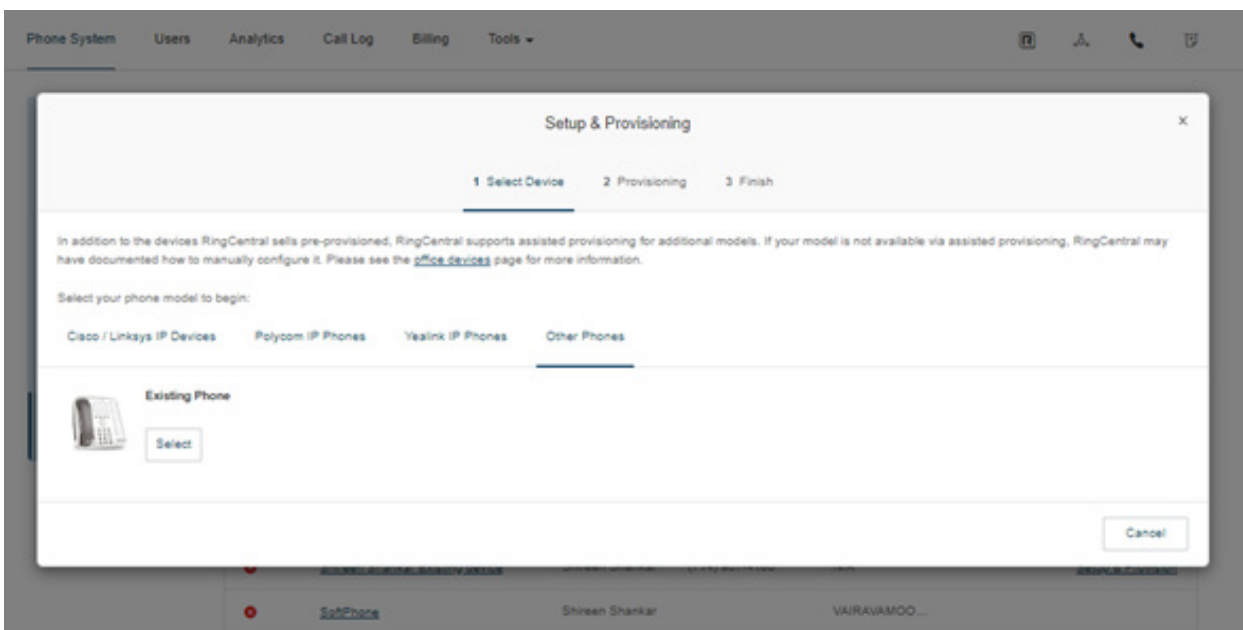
Phone System Users Analytics Call Log Billing Tools

Setup & Provisioning

×

1 Select Device 2 Provisioning 3 Finish

In addition to the devices RingCentral sells pre-provisioned, RingCentral supports assisted provisioning for additional models. If your model is not available via assisted provisioning, RingCentral may have documented how to manually configure it. Please see the office devices page for more information.

Select your phone model to begin:

Cisco / Linksys IP Devices Polycom IP Phones Yealink IP Phones Other Phones

Existing Phone

Select

Cancel

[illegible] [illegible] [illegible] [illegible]

SoftPhone Shireen Shankar VAIRAVAMOO...